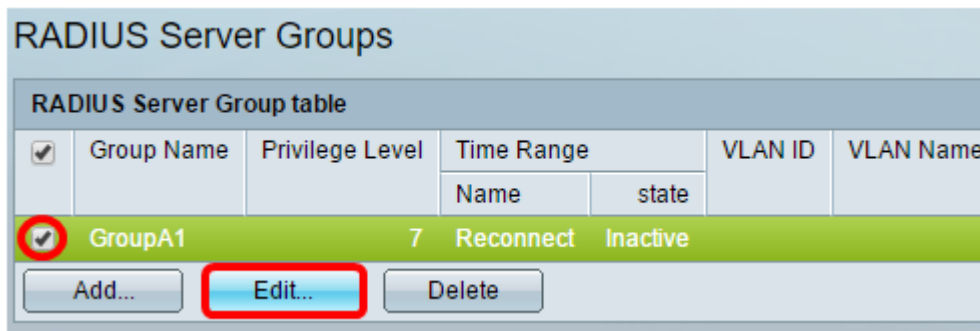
RADIUS Server Groups

RADIUS Server Group table

| | Group Name | Privilege Level | Time Range Name | Time Range state | VLAN ID | VLAN Name |
|---|---|---|---|---|---|---|
| | GroupA1 | 7 | Reconnect | Inactive | | |

Add... Edit... Delete